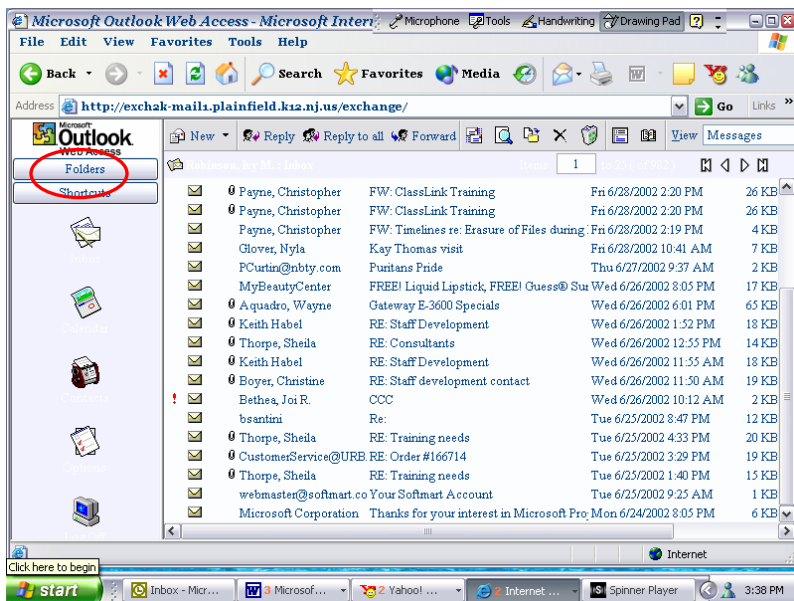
Microsoft Outlook Web Access - Microsoft Inter Microphone Tools Handwriting Drawing Pad ?

File Edit View Favorites Tools Help

Back Search Favorites Media

Address http://exch2k-mail1.plainfield.k12.nj.us/exchange/ Go Links

Microsoft Outlook Web Access

New Reply Reply to all Forward View Messages

Folders

Shortcuts

Robinson, Ivy M. : Inbox Items 1 to 25 of 922

| From | Subject | Received | Size |
|---|---|---|---|
| Payne, Christopher | FW: ClassLink Training | Fri 6/28/2002 2:20 PM | 26 KB |
| Payne, Christopher | FW: ClassLink Training | Fri 6/28/2002 2:20 PM | 26 KB |
| Payne, Christopher | FW: Timelines re: Erasure of Files during | Fri 6/28/2002 2:19 PM | 4 KB |
| Glover, Nyla | Kay Thomas visit | Fri 6/28/2002 10:41 AM | 7 KB |
| PCurtin@nbty.com | Puritans Pride | Thu 6/27/2002 9:37 AM | 2 KB |
| MyBeautyCenter | FREE! Liquid Lipstick, FREE! Guess® Su | Wed 6/26/2002 8:05 PM | 17 KB |
| Aquadro, Wayne | Gateway E-3600 Specials | Wed 6/26/2002 6:01 PM | 65 KB |
| Keith Habel | RE: Staff Development | Wed 6/26/2002 1:52 PM | 18 KB |
| Thorpe, Sheila | RE: Consultants | Wed 6/26/2002 12:55 PM | 14 KB |
| Keith Habel | RE: Staff Development | Wed 6/26/2002 11:55 AM | 18 KB |
| Boyer, Christine | RE: Staff development contact | Wed 6/26/2002 11:50 AM | 19 KB |
| Bethea, Joi R. | CCC | Wed 6/26/2002 10:12 AM | 2 KB |
| bsantini | Re: | Tue 6/25/2002 8:47 PM | 12 KB |
| Thorpe, Sheila | RE: Training needs | Tue 6/25/2002 4:33 PM | 20 KB |
| CustomerService@URB | RE: Order #166714 | Tue 6/25/2002 3:29 PM | 19 KB |
| Thorpe, Sheila | RE: Training needs | Tue 6/25/2002 1:40 PM | 15 KB |
| webmaster@softmart.co | Your Softmart Account | Tue 6/25/2002 9:25 AM | 1 KB |
| Microsoft Corporation | Thanks for your interest in Microsoft Pro | Mon 6/24/2002 8:05 PM | 6 KB |

Internet

Click here to begin

start Inbox - Micr... 3 Microsof... 2 Yahoo! ... 2 Internet ... Spinner Player 3:38 PM